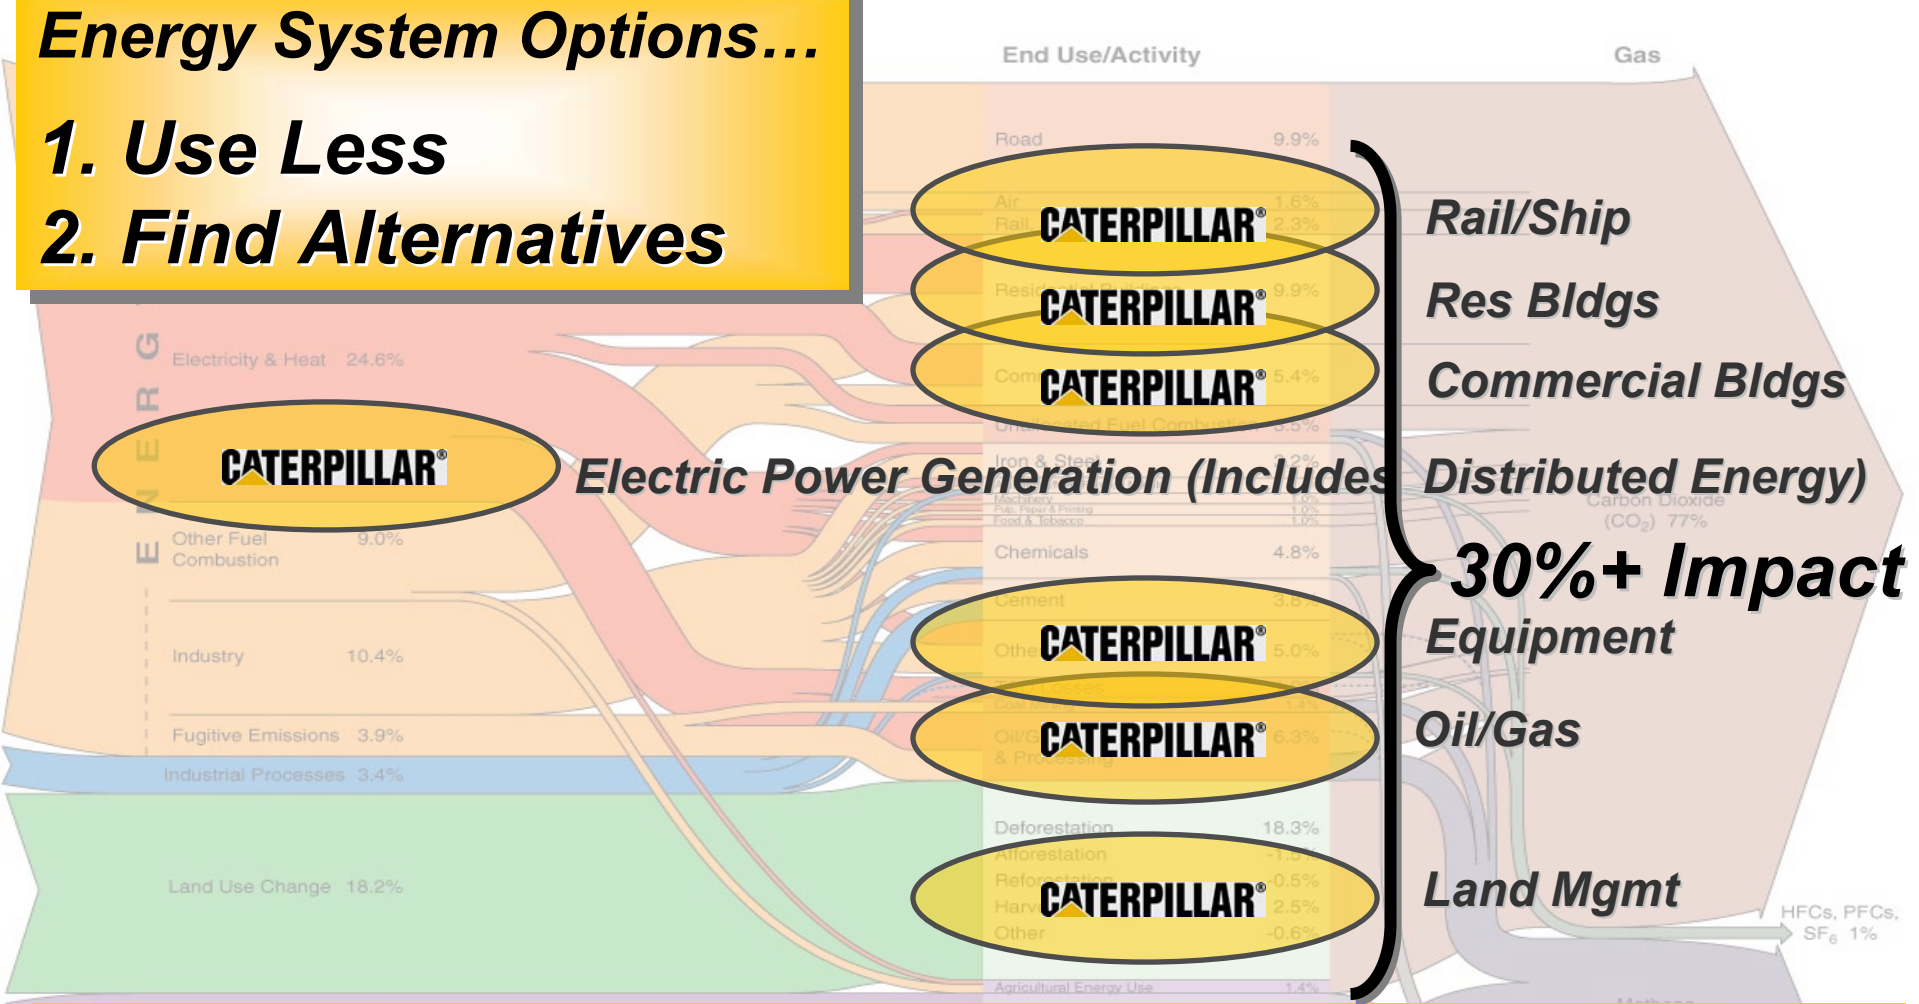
Energy System Options…

1. Use Less

2. Find Alternatives

End Use/Activity

Gas

Road 9.9%

Air 1.6%

Rail 2.3%

CATERPILLAR®

Resi 9.9%

CATERPILLAR®

Com 5.4%

CATERPILLAR®

Unallocated Fuel Combustion 3.5%

Rail/Ship

Res Bldgs

Commercial Bldgs

ENERGY

Electricity & Heat 24.6%

CATERPILLAR®

Electric Power Generation (Includes Distributed Energy)

Iron & Steel 3.2%

Carbon Dioxide (CO$_2$) 77%

Other Fuel Combustion 9.0%

Chemicals 4.8%

30%+ Impact

Cement 3.8%

CATERPILLAR®

Othe 5.0%

Equipment

Industry 10.4%

CATERPILLAR®

Oil/G 6.3%

& Processing

Oil/Gas

Fugitive Emissions 3.9%

Industrial Processes 3.4%

Deforestation 18.3%

Afforestation -1.5%

Reforestation -0.5%

Harv 2.5%

Other -0.6%

CATERPILLAR®

Land Mgmt

Land Use Change 18.2%

HFCs, PFCs, SF$_6$ 1%

Agricultural Energy Use 1.4%